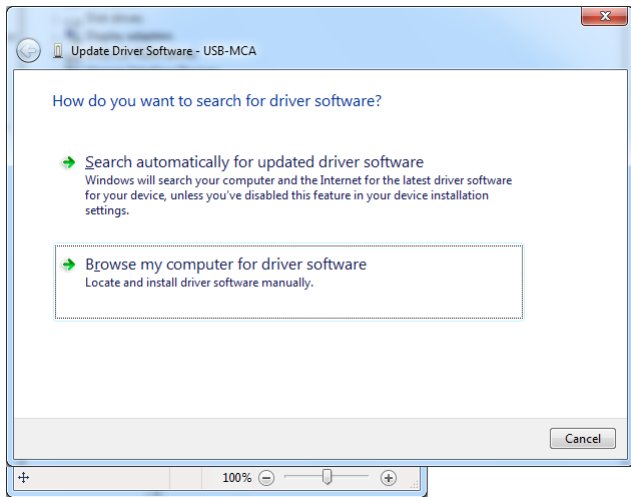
Update Driver Software - USB-MCA

How do you want to search for driver software?

Search automatically for updated driver software
Windows will search your computer and the Internet for the latest driver software for your device, unless you've disabled this feature in your device installation settings.

Browse my computer for driver software
Locate and install driver software manually.

Cancel

100%